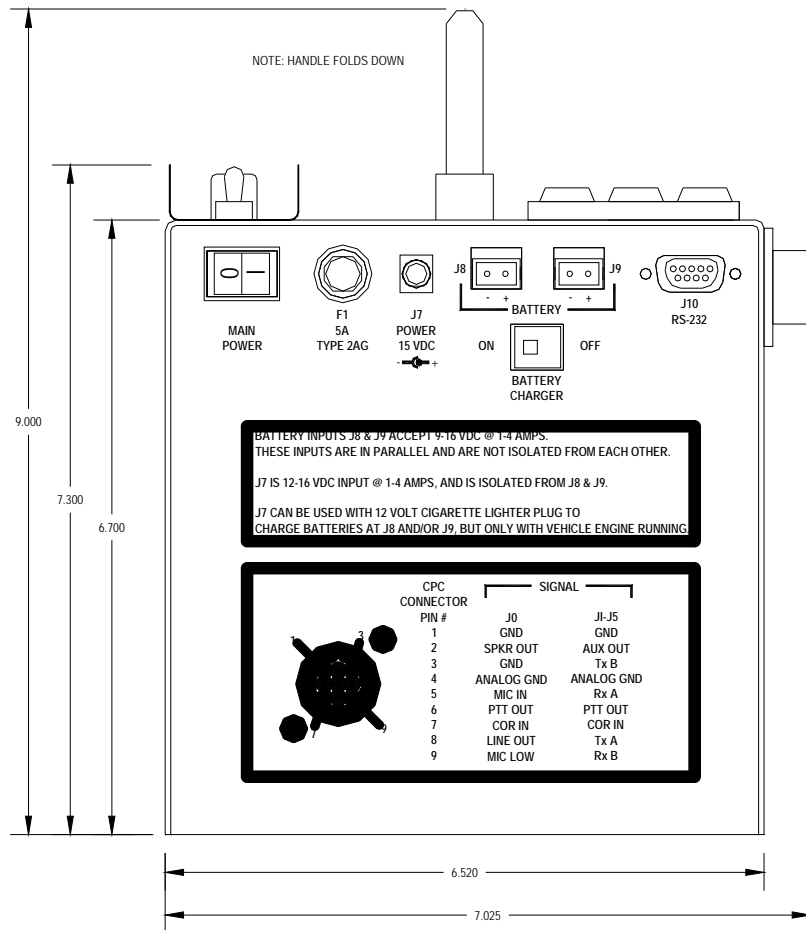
NOTE: HANDLE FOLDS DOWN

9.000

7.300

6.700

MAIN POWER

F1
5A
TYPE 2AG

J7
POWER
15 VDC
- +

J8
- +

J9
- +

BATTERY

ON

OFF

BATTERY CHARGER

J10
RS-232

BATTERY INPUTS J8 & J9 ACCEPT 9-16 VDC @ 1-4 AMPS.
THESE INPUTS ARE IN PARALLEL AND ARE NOT ISOLATED FROM EACH OTHER.

J7 IS 12-16 VDC INPUT @ 1-4 AMPS, AND IS ISOLATED FROM J8 & J9.

J7 CAN BE USED WITH 12 VOLT CIGARETTE LIGHTER PLUG TO CHARGE BATTERIES AT J8 AND/OR J9, BUT ONLY WITH VEHICLE ENGINE RUNNING.

1 3 7 9

| CPC CONNECTOR PIN # | SIGNAL J0 | JI-J5 |
|---|---|---|
| 1 | GND | GND |
| 2 | SPKR OUT | AUX OUT |
| 3 | GND | Tx B |
| 4 | ANALOG GND | ANALOG GND |
| 5 | MIC IN | Rx A |
| 6 | PTT OUT | PTT OUT |
| 7 | COR IN | COR IN |
| 8 | LINE OUT | Tx A |
| 9 | MIC LOW | Rx B |

6.520

7.025